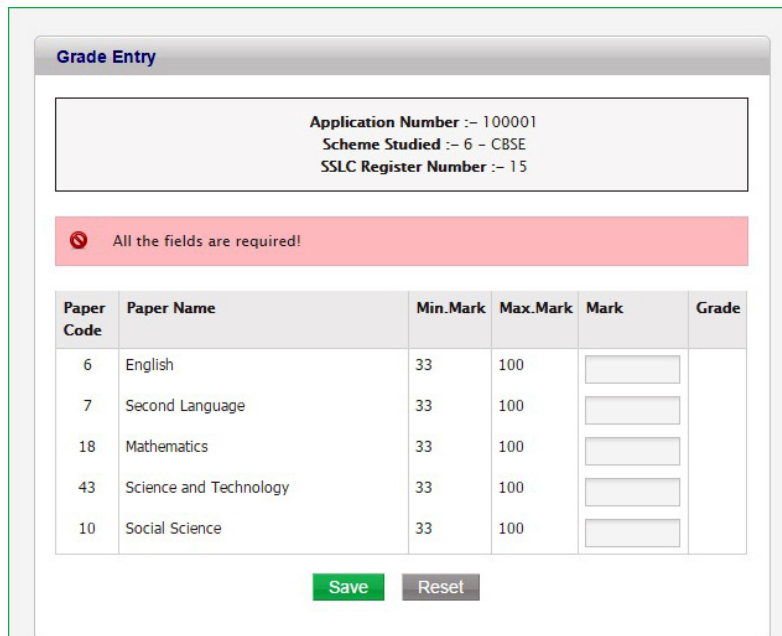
Grade Entry

Application Number :- 100001
Scheme Studied :- 6 - CBSE
SSLC Register Number :- 15

All the fields are required!

| Paper Code | Paper Name | Min.Mark | Max.Mark | Mark | Grade |
|---|---|---|---|---|---|
| 6 | English | 33 | 100 | | |
| 7 | Second Language | 33 | 100 | | |
| 18 | Mathematics | 33 | 100 | | |
| 43 | Science and Technology | 33 | 100 | | |
| 10 | Social Science | 33 | 100 | | |

Save Reset